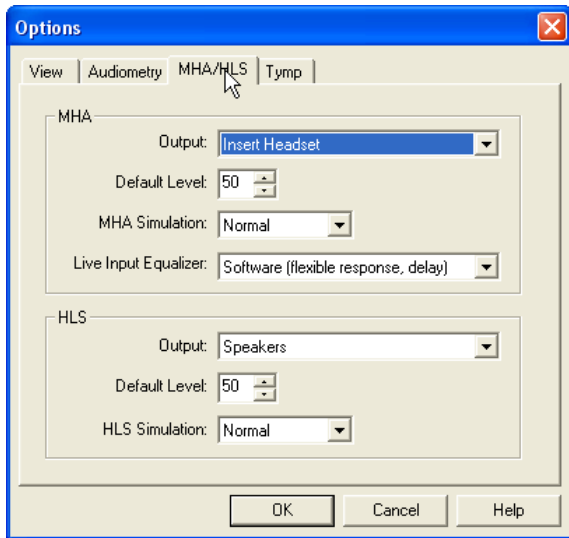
Options

View | Audiometry | MHA/HLS | Tymp

MHA

Output: Insert Headset

Default Level: 50

MHA Simulation: Normal

Live Input Equalizer: Software (flexible response, delay)

HLS

Output: Speakers

Default Level: 50

HLS Simulation: Normal

OK Cancel Help